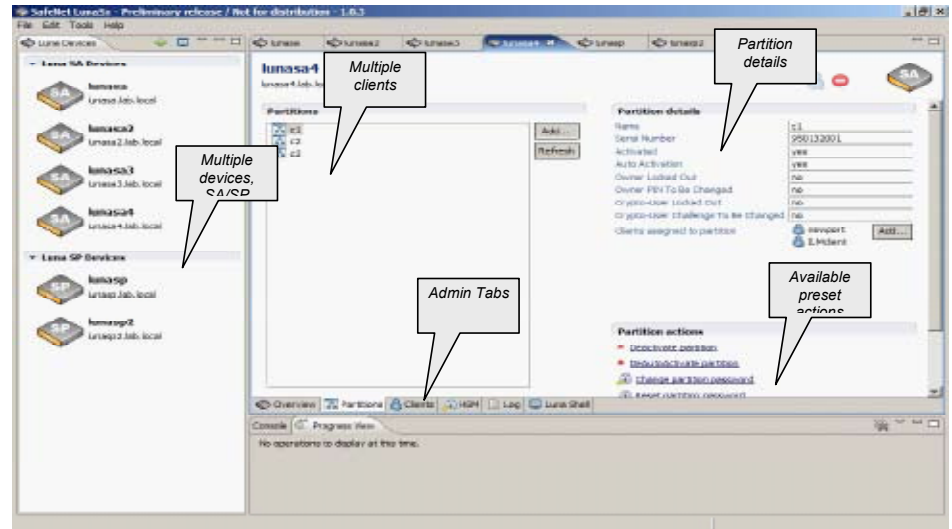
SafeNet LunaSx - Preliminary release / Not for distribution - 1.0.3

File Edit Tools Help

Luna Devices

Luna SA Devices

lunasa
lunasa.lab.local

lunasa2
lunasa2.lab.local

lunasa3
lunasa3.lab.local

lunasa4
lunasa4.lab.local

Luna SP Devices

lunasp
lunasp.lab.local

lunasp2
lunasp2.lab.local

Multiple devices, SA/SP

lunasa lunasa2 lunasa3 lunasa4 lunasp lunasp2

lunasa4
lunasa4.lab.local

Multiple clients

Partitions

c1
c2
c3

Add...
Refresh

Partition details

Partition details

| | |
|---|---|
| Name | c1 |
| Serial Number | 950132001 |
| Activated | yes |
| Auto Activation | yes |
| Owner Locked Out | no |
| Owner PIN To Be Changed | no |
| Crypto-User Locked Out | no |
| Crypto-User Challenge To Be Changed | no |
| Clients assigned to partition | newport, ILMclient |

Add...

Admin Tabs

Available preset actions

Partition actions

Deactivate partition
Reactivate partition
Change partition password
Reset partition password

Overview Partitions Clients HSM Log Luna Shell

Console Progress View

No operations to display at this time.